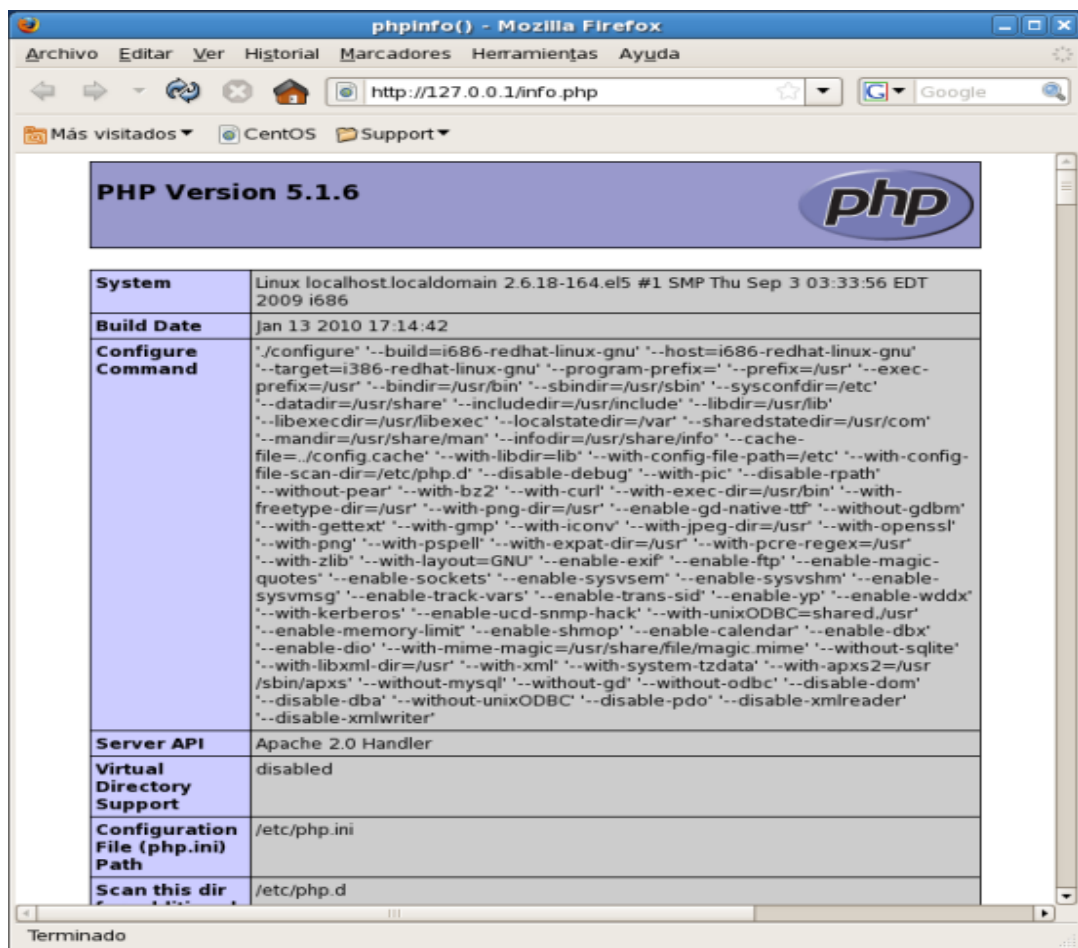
phpinfo() - Mozilla Firefox

Archivo Editar Ver Historial Marcadores Herramientas Ayuda

http://127.0.0.1/info.php

Google

Más visitados CentOS Support

PHP Version 5.1.6

php

| System | Linux localhost.localdomain 2.6.18-164.el5 #1 SMP Thu Sep 3 03:33:56 EDT 2009 i686 |
|---|---|
| Build Date | Jan 13 2010 17:14:42 |
| Configure Command | './configure' '--build=i686-redhat-linux-gnu' '--host=i686-redhat-linux-gnu' '--target=i386-redhat-linux-gnu' '--program-prefix=' '--prefix=/usr' '--exec-prefix=/usr' '--bindir=/usr/bin' '--sbindir=/usr/sbin' '--sysconfdir=/etc' '--datadir=/usr/share' '--includedir=/usr/include' '--libdir=/usr/lib' '--libexecdir=/usr/libexec' '--localstatedir=/var' '--sharedstatedir=/usr/com' '--mandir=/usr/share/man' '--infodir=/usr/share/info' '--cache-file=../config.cache' '--with-libdir=lib' '--with-config-file-path=/etc' '--with-config-file-scan-dir=/etc/php.d' '--disable-debug' '--with-pic' '--disable-rpath' '--without-pear' '--with-bz2' '--with-curl' '--with-exec-dir=/usr/bin' '--with-freetype-dir=/usr' '--with-png-dir=/usr' '--enable-gd-native-ttf' '--without-gdbm' '--with-gettext' '--with-gmp' '--with-iconv' '--with-jpeg-dir=/usr' '--with-openssl' '--with-png' '--with-pspell' '--with-expat-dir=/usr' '--with-pcre-regex=/usr' '--with-zlib' '--with-layout=GNU' '--enable-exif' '--enable-ftp' '--enable-magic-quotes' '--enable-sockets' '--enable-sysvsem' '--enable-sysvshm' '--enable-sysvmsg' '--enable-track-vars' '--enable-trans-sid' '--enable-yp' '--enable-wddx' '--with-kerberos' '--enable-ucd-snmp-hack' '--with-unixODBC=shared,/usr' '--enable-memory-limit' '--enable-shmop' '--enable-calendar' '--enable-dbx' '--enable-dio' '--with-mime-magic=/usr/share/file/magic.mime' '--without-sqlite' '--with-libxml-dir=/usr' '--with-xml' '--with-system-tzdata' '--with-apxs2=/usr/sbin/apxs' '--without-mysql' '--without-gd' '--without-odbc' '--disable-dom' '--disable-dba' '--without-unixODBC' '--disable-pdo' '--disable-xmlreader' '--disable-xmlwriter' |
| Server API | Apache 2.0 Handler |
| Virtual Directory Support | disabled |
| Configuration File (php.ini) Path | /etc/php.ini |
| Scan this dir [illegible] | /etc/php.d |

Terminado